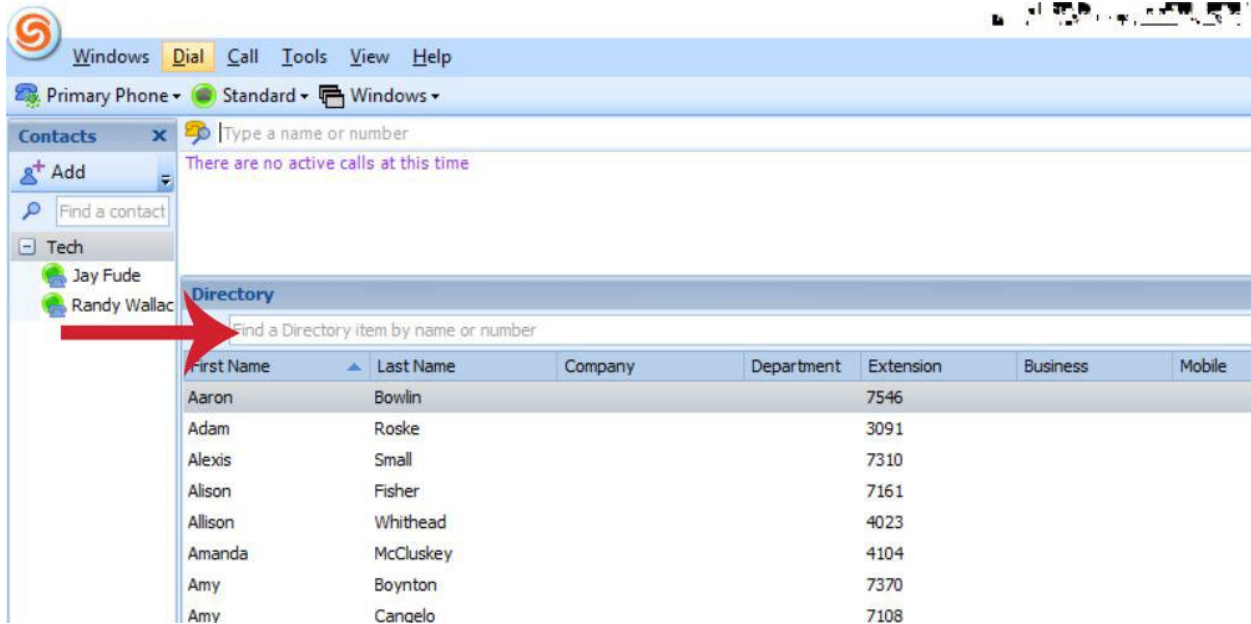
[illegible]

Windows Dial Call Tools View Help

Primary Phone Standard Windows

Contacts

Add

Find a contact

Tech

Jay Fude

Randy Wallac

Type a name or number

There are no active calls at this time

Directory

Find a Directory item by name or number

| First Name | Last Name | Company | Department | Extension | Business | Mobile |
|---|---|---|---|---|---|---|
| Aaron | Bowlin | | | 7546 | | |
| Adam | Roske | | | 3091 | | |
| Alexis | Small | | | 7310 | | |
| Alison | Fisher | | | 7161 | | |
| Allison | Whithead | | | 4023 | | |
| Amanda | McCluskey | | | 4104 | | |
| Amy | Boynton | | | 7370 | | |
| Amy | Cangelo | | | 7108 | | |